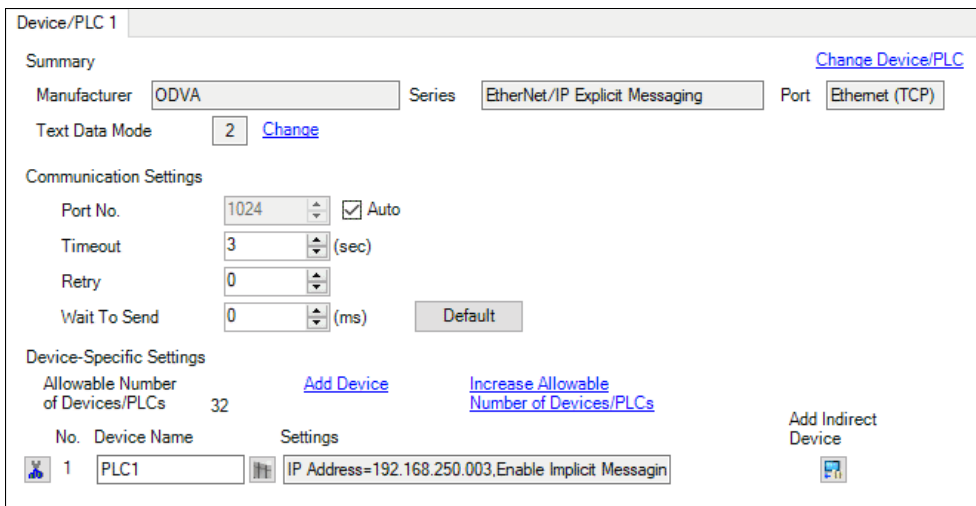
Device/PLC 1

Summary

Change Device/PLC

Manufacturer ODVA

Series EtherNet/IP Explicit Messaging

Port Ethernet (TCP)

Text Data Mode 2 Change

Communication Settings

Port No. 1024 Auto

Timeout 3 (sec)

Retry 0

Wait To Send 0 (ms)

Default

Device-Specific Settings

Allowable Number of Devices/PLCs 32

Add Device

Increase Allowable Number of Devices/PLCs

No. Device Name Settings

Add Indirect Device

1 PLC1 IP Address=192.168.250.003,Enable Implicit Messagin